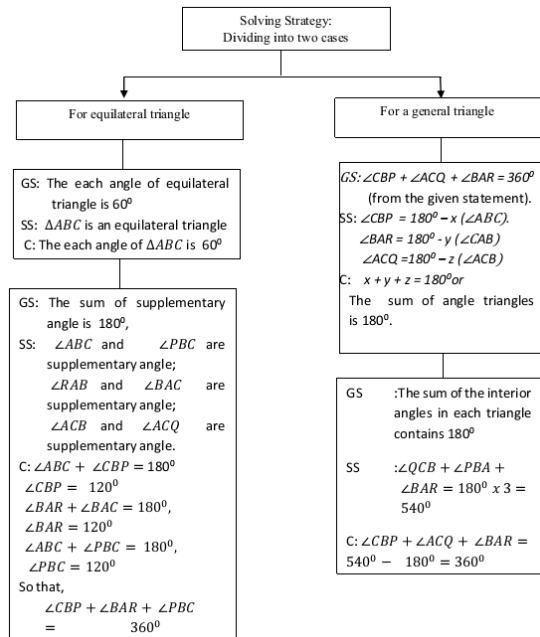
Solving Strategy:
Dividing into two cases

For equilateral triangle

For a general triangle

GS: The each angle of equilateral triangle is $60^0$
SS: $\Delta ABC$ is an equilateral triangle
C: The each angle of $\Delta ABC$ is $60^0$

GS: The sum of supplementary angle is $180^0$,
SS: $\angle ABC$ and $\angle PBC$ are supplementary angle;
$\angle RAB$ and $\angle BAC$ are supplementary angle;
$\angle ACB$ and $\angle ACQ$ are supplementary angle.
C: $\angle ABC + \angle CBP = 180^0$
$\angle CBP = 120^0$
$\angle BAR + \angle BAC = 180^0$,
$\angle BAR = 120^0$
$\angle ABC + \angle PBC = 180^0$,
$\angle PBC = 120^0$
So that,
$\angle CBP + \angle BAR + \angle PBC = 360^0$

GS: $\angle CBP + \angle ACQ + \angle BAR = 360^0$ (from the given statement).
SS: $\angle CBP = 180^0 - x$ ($\angle ABC$).
$\angle BAR = 180^0 - y$ ($\angle CAB$)
$\angle ACQ = 180^0 - z$ ($\angle ACB$)
C: $x + y + z = 180^0$ or
The sum of angle triangles is $180^0$.

GS :The sum of the interior angles in each triangle contains $180^0$

SS :$\angle QCB + \angle PBA + \angle BAR = 180^0 \ x \ 3 = 540^0$

C: $\angle CBP + \angle ACQ + \angle BAR = 540^0 - 180^0 = 360^0$